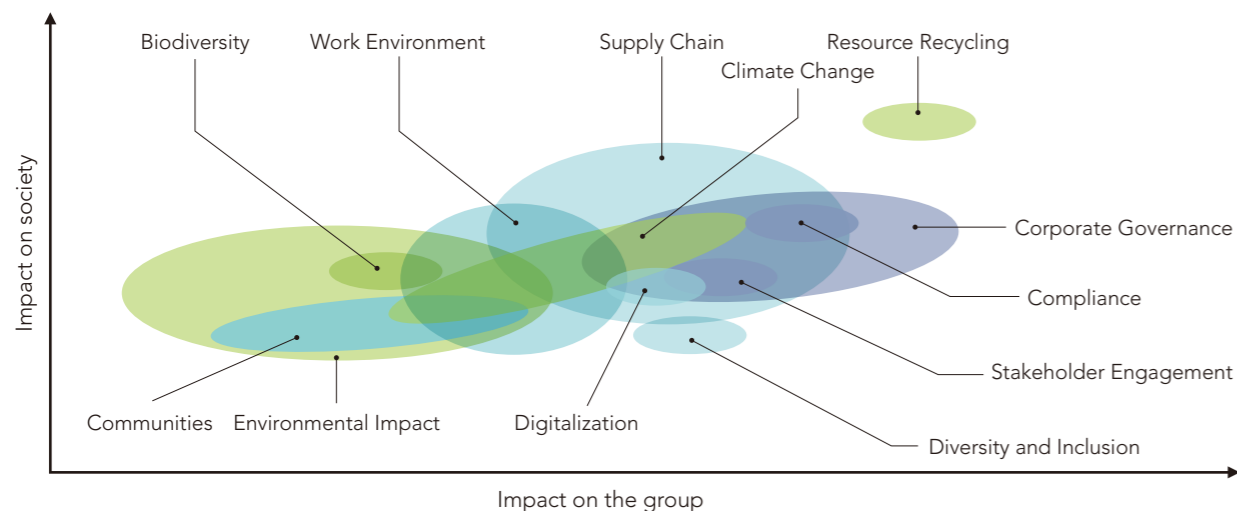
Biodiversity
Work Environment
Supply Chain
Resource Recycling
Climate Change
Impact on society
Corporate Governance
Compliance
Stakeholder Engagement
Communities
Environmental Impact
Digitalization
Diversity and Inclusion
Impact on the group